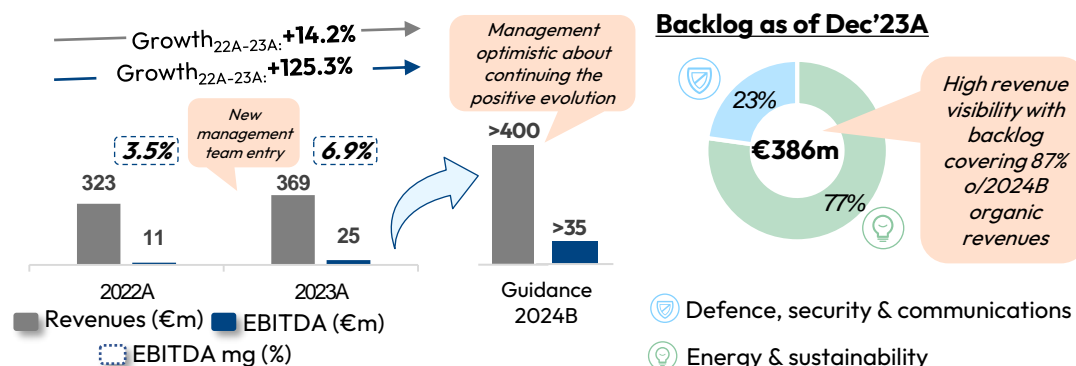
Growth$_{22A-23A}$: +14.2%

Growth$_{22A-23A}$: +125.3%

Management optimistic about continuing the positive evolution

Backlog as of Dec'23A

New management team entry

3.5%

6.9%

323

11

369

25

>400

>35

2022A

2023A

Guidance 2024B

Revenues (€m)

EBITDA (€m)

EBITDA mg (%)

23%

€386m

77%

High revenue visibility with backlog covering 87% o/2024B organic revenues

Defence, security & communications

Energy & sustainability